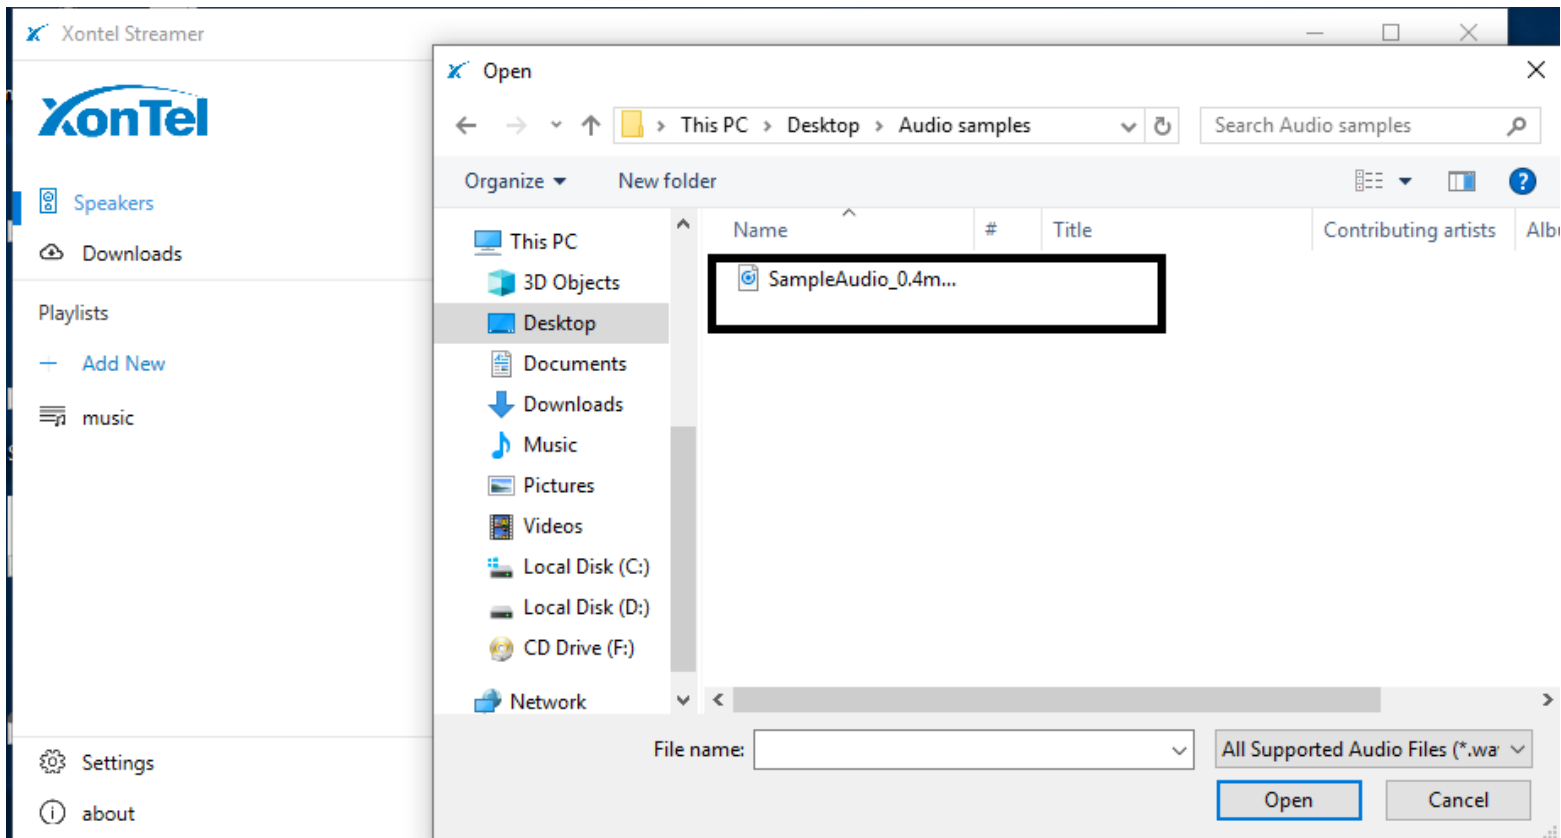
Xontel Streamer

XonTel

Speakers

Downloads

Playlists

Add New

music

Settings

about

Open

This PC › Desktop › Audio samples

Search Audio samples

Organize ▾

New folder

This PC

3D Objects

Desktop

Documents

Downloads

Music

Pictures

Videos

Local Disk (C:)

Local Disk (D:)

CD Drive (F:)

Network

| Name | # | Title | Contributing artists | Alb |
|---|---|---|---|---|
| SampleAudio_0.4m... | | | | |

File name:

All Supported Audio Files (*.wa

Open

Cancel